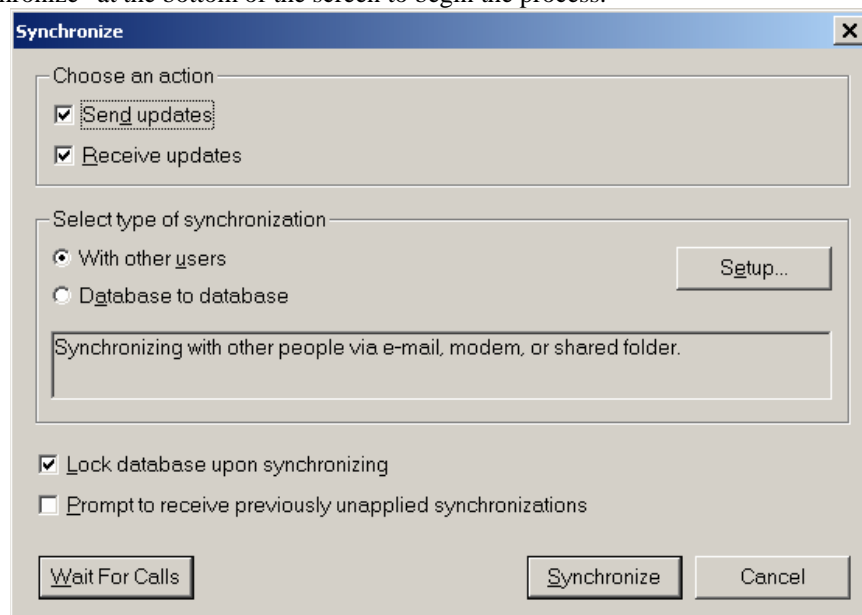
hronize" at the bottom of the screen to begin the process.

Synchronize

×

Choose an action

Send updates

Receive updates

Select type of synchronization

With other users

Database to database

Setup...

Synchronizing with other people via e-mail, modem, or shared folder.

Lock database upon synchronizing

Prompt to receive previously unapplied synchronizations

Wait For Calls

Synchronize

Cancel